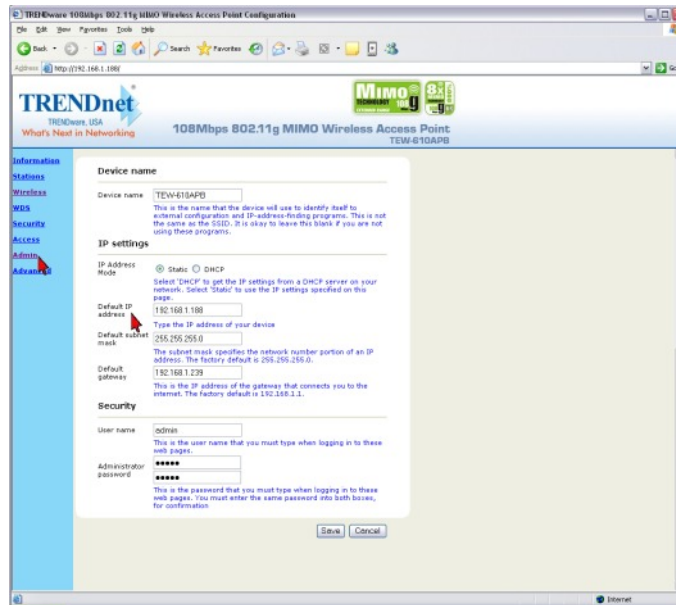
TRENDware 108Mbps 802.11g MIMO Wireless Access Point Configuration

File Edit View Favorites Tools Help

Back Search Favorites

Address http://192.168.1.188/

TRENDnet
TRENDware, USA
What's Next in Networking

MIMO TECHNOLOGY 108 8X

108Mbps 802.11g MIMO Wireless Access Point
TEW-610APB

Information
Stations
Wireless
WDS
Security
Access
Admin
Advanced

Device name

Device name TEW-610APB

This is the name that the device will use to identify itself to external configuration and IP-address-finding programs. This is not the same as the SSID. It is okay to leave this blank if you are not using these programs.

IP settings

IP Address Mode ◉ Static ○ DHCP

Select 'DHCP' to get the IP settings from a DHCP server on your network. Select 'Static' to use the IP settings specified on this page.

Default IP address 192.168.1.188

Type the IP address of your device

Default subnet mask 255.255.255.0

The subnet mask specifies the network number portion of an IP address. The factory default is 255.255.255.0.

Default gateway 192.168.1.239

This is the IP address of the gateways that connects you to the internet. The factory default is 192.168.1.1.

Security

User name admin

This is the user name that you must type when logging in to these web pages.

Administrator password •••••
•••••

This is the password that you must type when logging in to these web pages. You must enter the same password into both boxes, for confirmation

Save Cancel

Internet